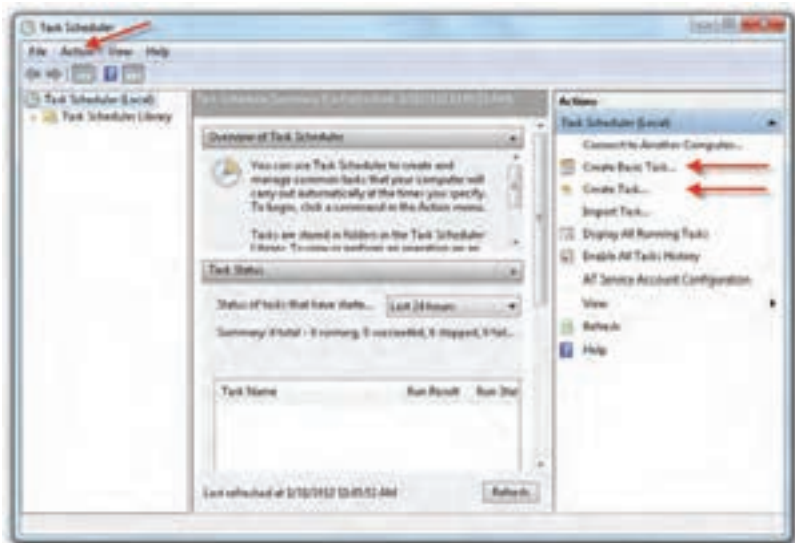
Task Scheduler

File Action View Help

Task Scheduler (Local)
Task Scheduler Library

Task Scheduler Summary (Last refreshed: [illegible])

Overview of Task Scheduler

You can use Task Scheduler to create and manage common tasks that your computer will carry out automatically at the times you specify. To begin, click a command in the Action menu.

Tasks are stored in folders in the Task Scheduler Library. To view or perform an operation on an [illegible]

Task Status

Status of tasks that have started in the following time period: Last 24 hours

Summary: 0 total - 0 running, 0 succeeded, 0 stopped, 0 failed

| Task Name | Run Result | Run Sta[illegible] |
|---|---|---|

Last refreshed at 3/10/2012 10:05:52 AM

Refresh

Actions

Task Scheduler (Local)

Connect to Another Computer...

Create Basic Task...

Create Task...

Import Task...

Display All Running Tasks

Enable All Tasks History

AT Service Account Configuration

View

Refresh

Help